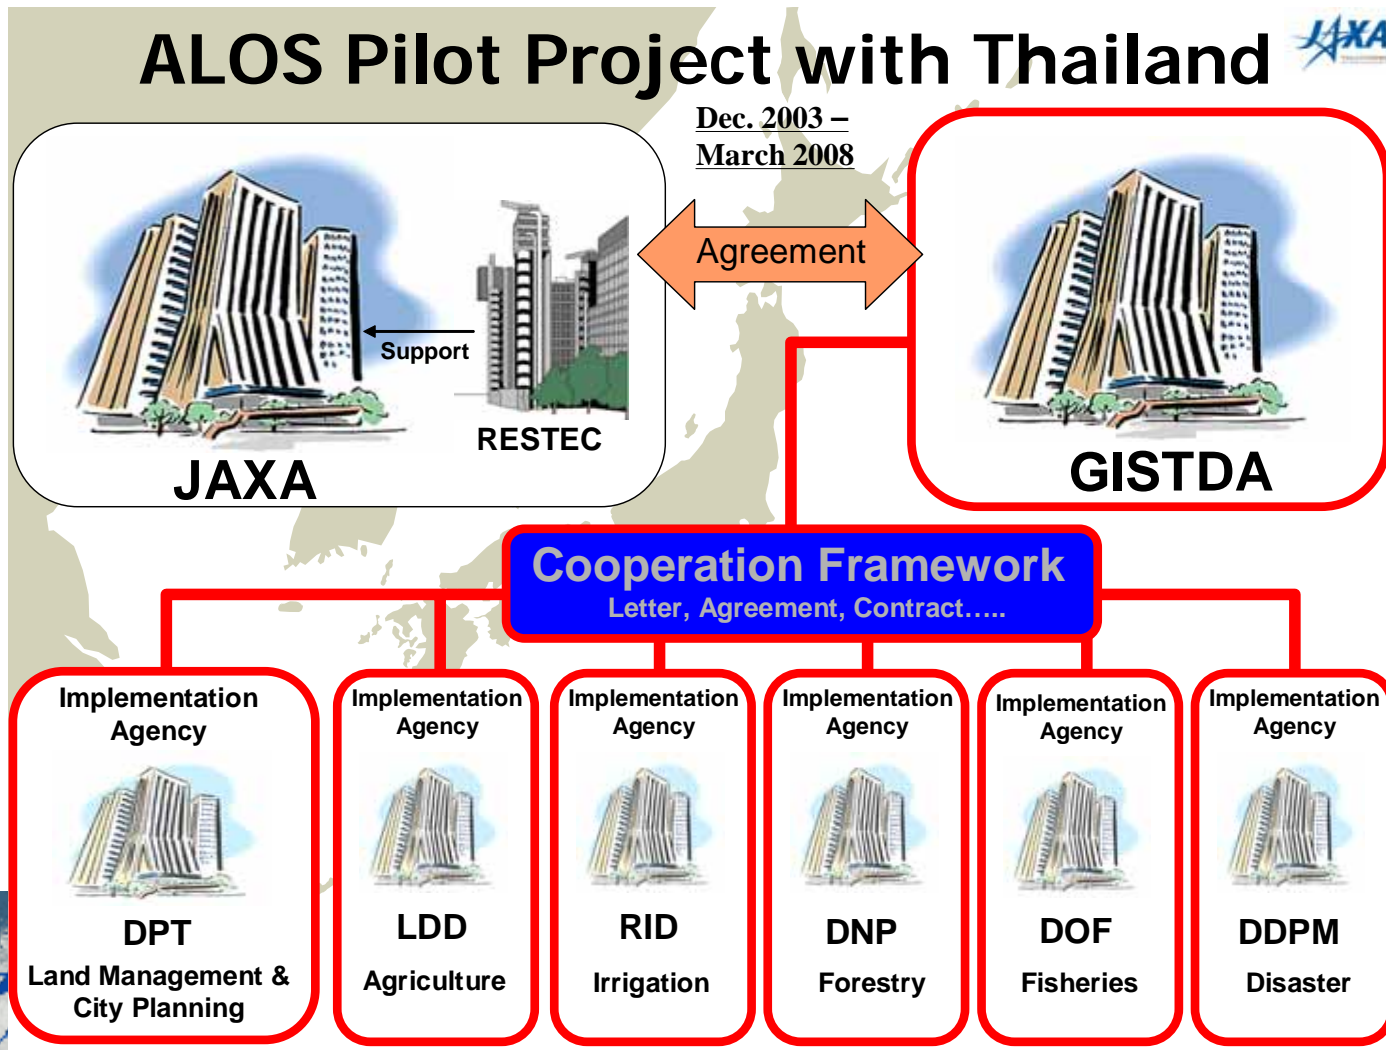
ALOS Pilot Project with Thailand

JAXA

Dec. 2003 – March 2008

Agreement

Support

RESTEC

JAXA

GISTDA

Cooperation Framework
Letter, Agreement, Contract…..

Implementation Agency
DPT
Land Management & City Planning

Implementation Agency
LDD
Agriculture

Implementation Agency
RID
Irrigation

Implementation Agency
DNP
Forestry

Implementation Agency
DOF
Fisheries

Implementation Agency
DDPM
Disaster